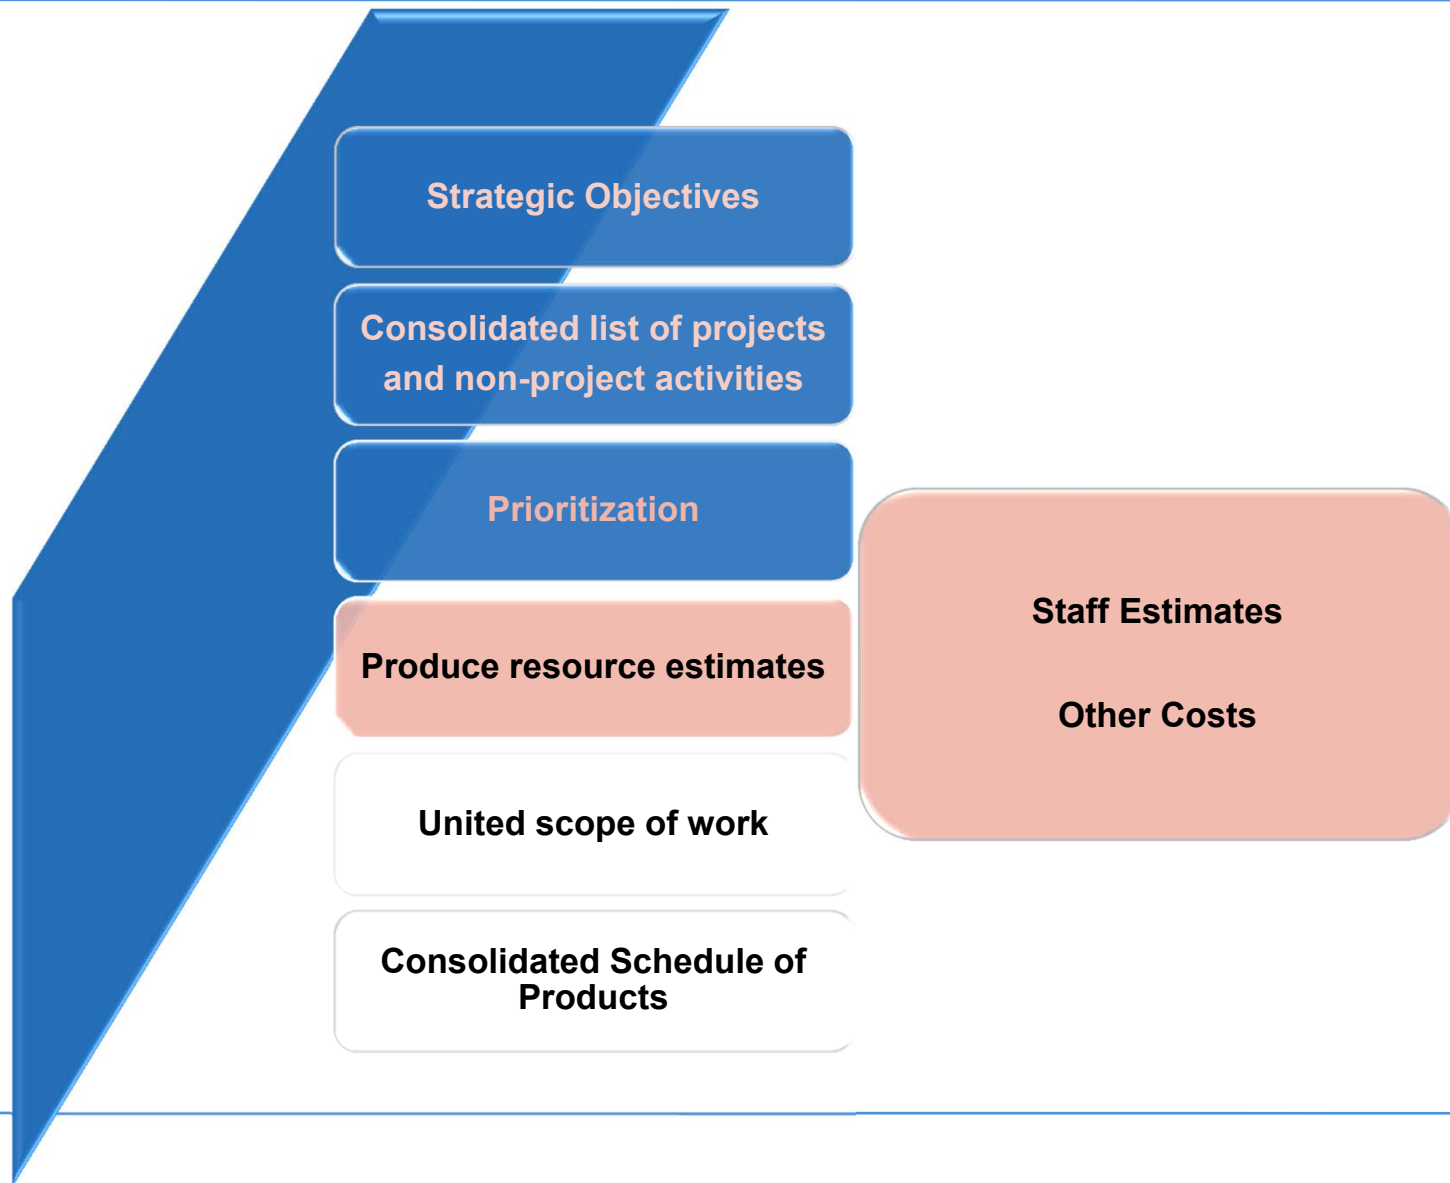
Strategic Objectives

Consolidated list of projects and non-project activities

Prioritization

Produce resource estimates

United scope of work

Consolidated Schedule of Products

Staff Estimates

Other Costs